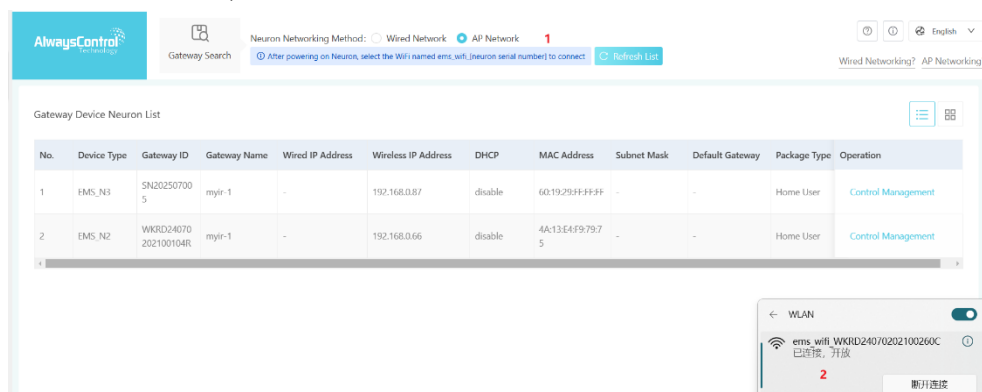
AlwaysControl Technology

Gateway Search

Neuron Networking Method: Wired Network AP Network 1

After powering on Neuron, select the WiFi named ems_wifi_[neuron serial number] to connect

Refresh List

English

Wired Networking? AP Networking

Gateway Device Neuron List

| No. | Device Type | Gateway ID | Gateway Name | Wired IP Address | Wireless IP Address | DHCP | MAC Address | Subnet Mask | Default Gateway | Package Type | Operation |
|---|---|---|---|---|---|---|---|---|---|---|---|
| 1 | EMS_N3 | SN202507005 | myir-1 | - | 192.168.0.87 | disable | 60:19:29:FF:FF:FF | - | - | Home User | Control Management |
| 2 | EMS_N2 | WKRD24070202100104R | myir-1 | - | 192.168.0.66 | disable | 4A:13:E4:F9:79:75 | - | - | Home User | Control Management |

WLAN

ems_wifi_WKRD24070202100260C
已连接，开放

2

断开连接